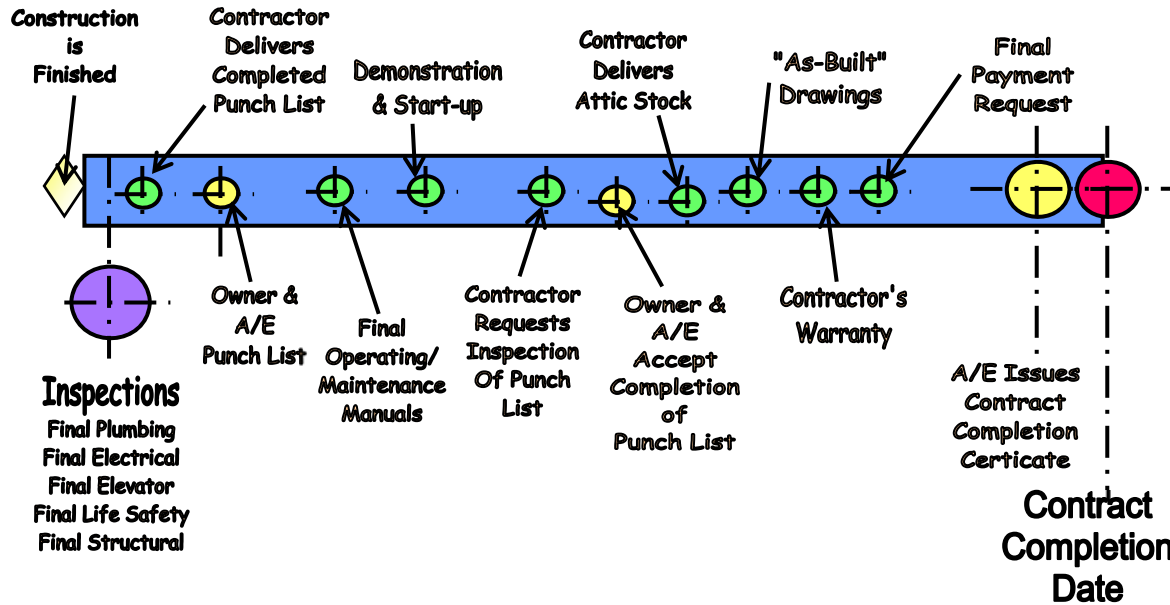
Construction is Finished

Contractor Delivers Completed Punch List

Demonstration & Start-up

Contractor Delivers Attic Stock

"As-Built" Drawings

Final Payment Request

Inspections
Final Plumbing
Final Electrical
Final Elevator
Final Life Safety
Final Structural

Owner & A/E Punch List

Final Operating/ Maintenance Manuals

Contractor Requests Inspection Of Punch List

Owner & A/E Accept Completion of Punch List

Contractor's Warranty

A/E Issues Contract Completion Certicate

Contract Completion Date